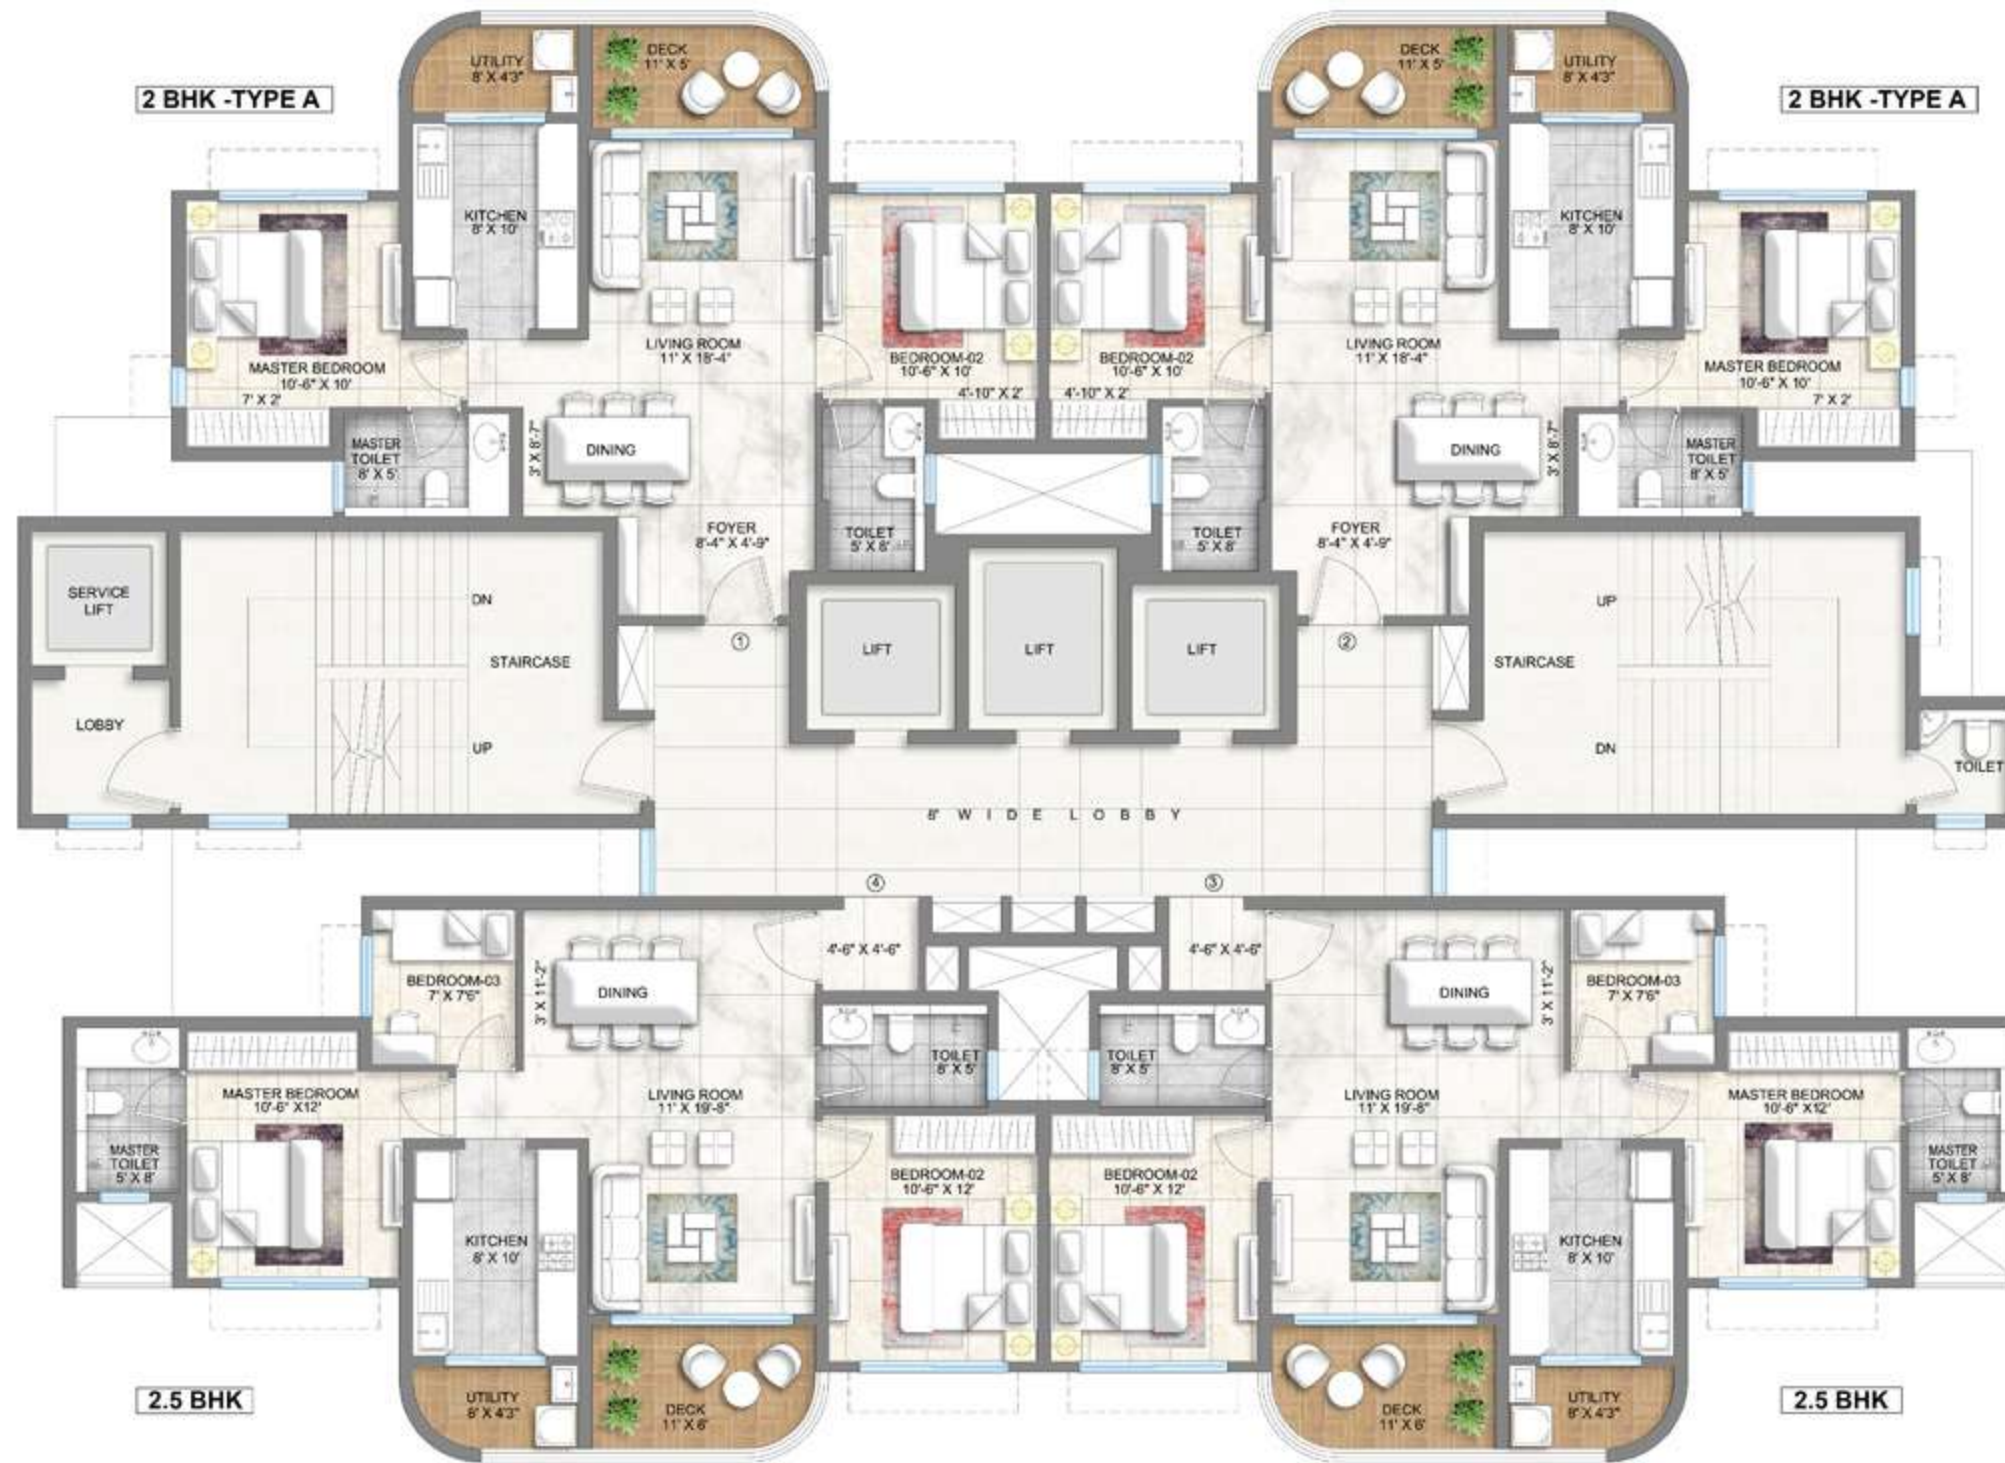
2 BHK -TYPE A

UTILITY
8' X 4'3"

DECK
11' X 5'

KITCHEN
8' X 10'

MASTER BEDROOM
10'-6" X 10'

7' X 2'

LIVING ROOM
11' X 18'-4"

MASTER TOILET
8' X 5'

3' X 8'-7"

DINING

FOYER
8'-4" X 4'-9"

BEDROOM-02
10'-6" X 10'

4'-10" X 2'

TOILET
5' X 8'

BEDROOM-02
10'-6" X 10'

4'-10" X 2'

TOILET
5' X 8'

DECK
11' X 5'

UTILITY
8' X 4'3"

2 BHK -TYPE A

KITCHEN
8' X 10'

LIVING ROOM
11' X 18'-4"

MASTER BEDROOM
10'-6" X 10'

7' X 2'

DINING

3' X 8'-7"

MASTER TOILET
8' X 5'

FOYER
8'-4" X 4'-9"

SERVICE LIFT

DN

STAIRCASE

LOBBY

UP

①

LIFT

LIFT

LIFT

②

UP

STAIRCASE

DN

TOILET

8' WIDE LOBBY

④

③

4'-6" X 4'-6"

4'-6" X 4'-6"

BEDROOM-03
7' X 7'6"

DINING

3' X 11'-2"

TOILET
8' X 5'

TOILET
8' X 5'

DINING

3' X 11'-2"

BEDROOM-03
7' X 7'6"

MASTER BEDROOM
10'-6" X12'

LIVING ROOM
11' X 19'-8"

LIVING ROOM
11' X 19'-8"

MASTER BEDROOM
10'-6" X12'

MASTER TOILET
5' X 8'

KITCHEN
8' X 10'

BEDROOM-02
10'-6" X 12'

BEDROOM-02
10'-6" X 12'

KITCHEN
8' X 10'

MASTER TOILET
5' X 8'

2.5 BHK

UTILITY
8' X 4'3"

DECK
11' X 6'

DECK
11' X 6'

UTILITY
8' X 4'3"

2.5 BHK